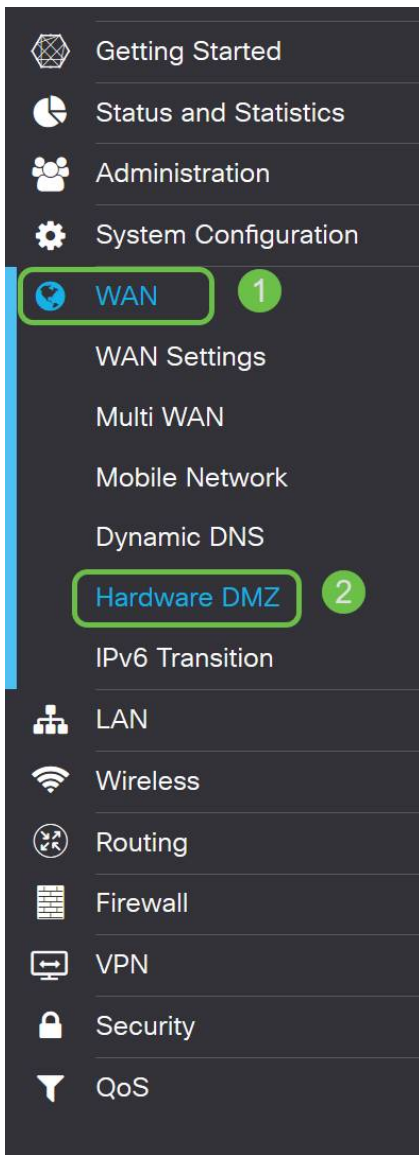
Getting Started
Status and Statistics
Administration
System Configuration
WAN
1
WAN Settings
Multi WAN
Mobile Network
Dynamic DNS
Hardware DMZ
2
IPv6 Transition
LAN
Wireless
Routing
Firewall
VPN
Security
QoS